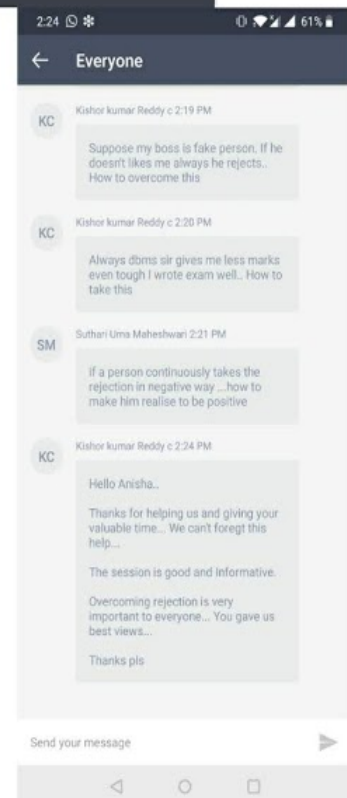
2:24 61%

Everyone

KC Kishor kumar Reddy c 2:19 PM

Suppose my boss is fake person. If he doesn't likes me always he rejects.. How to overcome this

KC Kishor kumar Reddy c 2:20 PM

Always dbms sir gives me less marks even tough I wrote exam well.. How to take this

SM Suthari Uma Maheshwari 2:21 PM

If a person continuously takes the rejection in negative way ....how to make him realise to be positive

KC Kishor kumar Reddy c 2:24 PM

Hello Anisha..

Thanks for helping us and giving your valuable time... We can't foregt this help...

The session is good and informative.

Overcoming rejection is very important to everyone... You gave us best views...

Thanks pls

Send your message